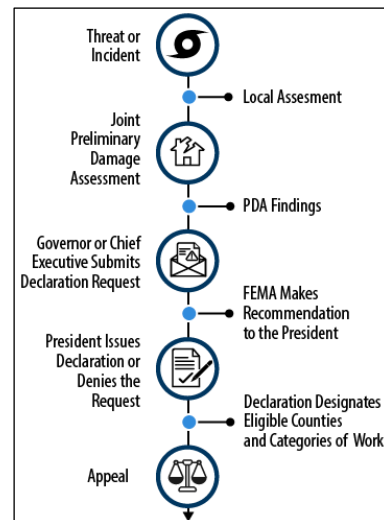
Threat or Incident

Local Assesment

Joint Preliminary Damage Assessment

PDA Findings

Governor or Chief Executive Submits Declaration Request

FEMA Makes Recommendation to the President

President Issues Declaration or Denies the Request

Declaration Designates Eligible Counties and Categories of Work

Appeal